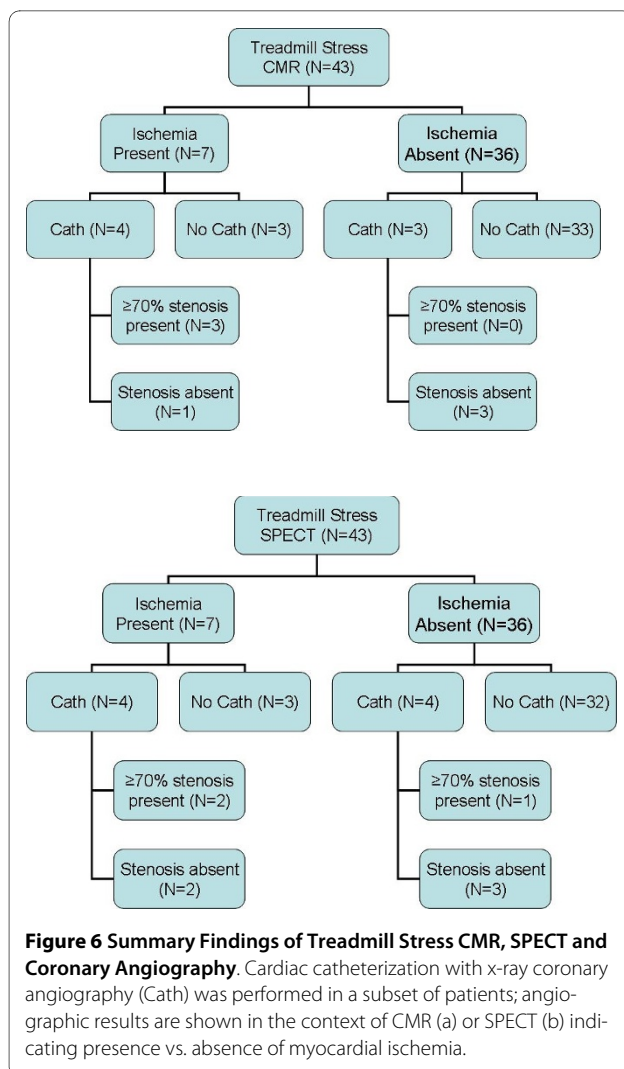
Treadmill Stress CMR (N=43)

Ischemia Present (N=7)

Ischemia Absent (N=36)

Cath (N=4)

No Cath (N=3)

Cath (N=3)

No Cath (N=33)

≥70% stenosis present (N=3)

Stenosis absent (N=1)

≥70% stenosis present (N=0)

Stenosis absent (N=3)

Treadmill Stress SPECT (N=43)

Ischemia Present (N=7)

Ischemia Absent (N=36)

Cath (N=4)

No Cath (N=3)

Cath (N=4)

No Cath (N=32)

≥70% stenosis present (N=2)

Stenosis absent (N=2)

≥70% stenosis present (N=1)

Stenosis absent (N=3)

**Figure 6 Summary Findings of Treadmill Stress CMR, SPECT and Coronary Angiography**. Cardiac catheterization with x-ray coronary angiography (Cath) was performed in a subset of patients; angiographic results are shown in the context of CMR (a) or SPECT (b) indicating presence vs. absence of myocardial ischemia.